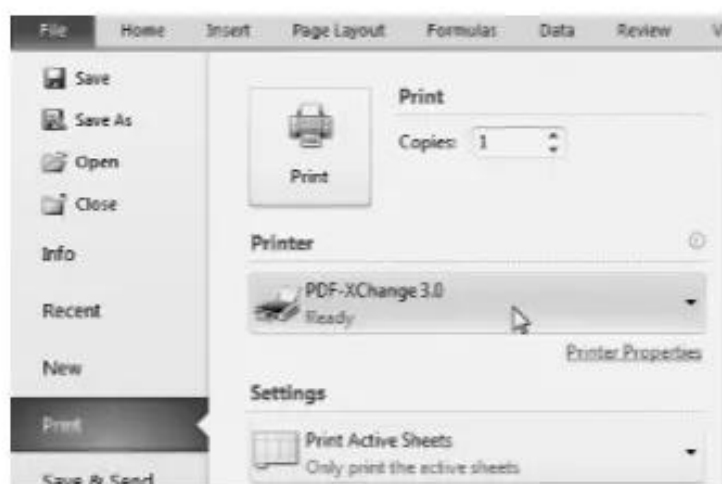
File Home Insert Page Layout Formulas Data Review V

Save
Save As
Open
Close
Info
Recent
New
Print
Save & Send

Print
Print
Copies: 1

Printer
PDF-XChange 3.0
Ready
Printer Properties

Settings
Print Active Sheets
Only print the active sheets